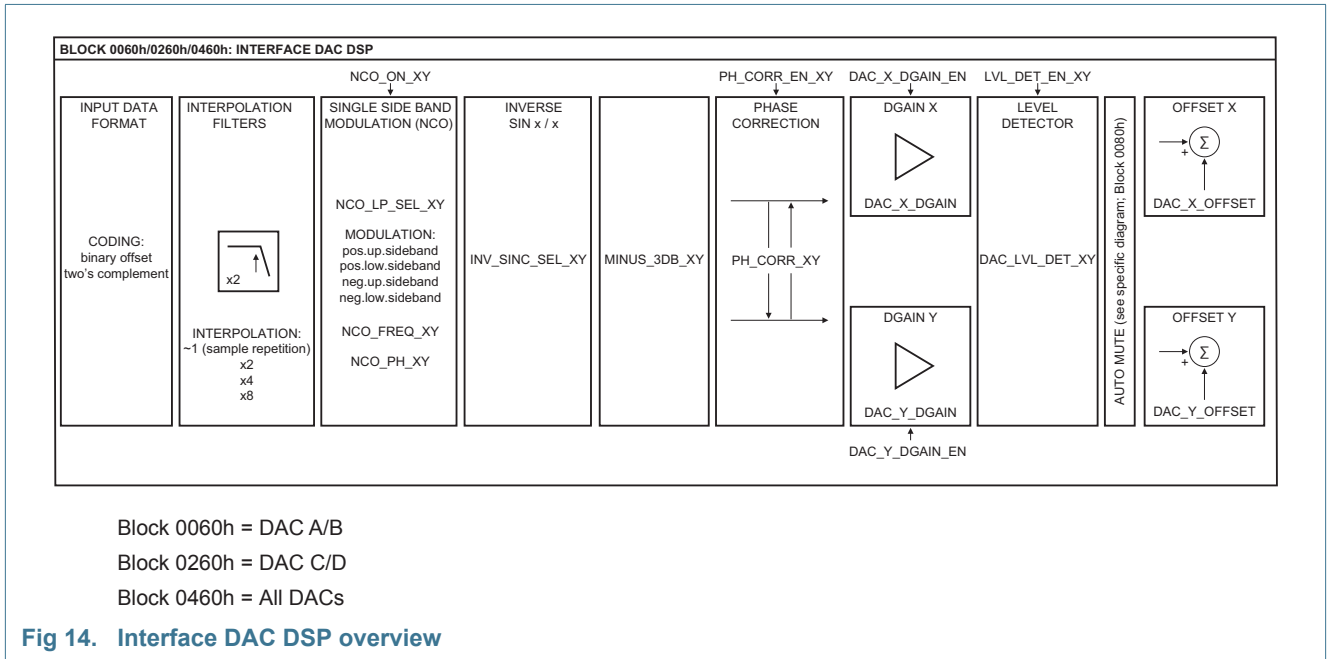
BLOCK 0060h/0260h/0460h: INTERFACE DAC DSP

NCO_ON_XY

PH_CORR_EN_XY

DAC_X_DGAIN_EN

LVL_DET_EN_XY

INPUT DATA FORMAT

CODING:
binary offset
two's complement

INTERPOLATION FILTERS

x2

INTERPOLATION:
~1 (sample repetition)
x2
x4
x8

SINGLE SIDE BAND MODULATION (NCO)

NCO_LP_SEL_XY

MODULATION:
pos.up.sideband
pos.low.sideband
neg.up.sideband
neg.low.sideband

NCO_FREQ_XY

NCO_PH_XY

INVERSE SIN x / x

INV_SINC_SEL_XY

MINUS_3DB_XY

PHASE CORRECTION

PH_CORR_XY

DGAIN X

DAC_X_DGAIN

DGAIN Y

DAC_Y_DGAIN

DAC_Y_DGAIN_EN

LEVEL DETECTOR

DAC_LVL_DET_XY

AUTO MUTE (see specific diagram; Block 0080h)

OFFSET X

+

$\Sigma$

DAC_X_OFFSET

OFFSET Y

+

$\Sigma$

DAC_Y_OFFSET

Block 0060h = DAC A/B

Block 0260h = DAC C/D

Block 0460h = All DACs

Fig 14. Interface DAC DSP overview